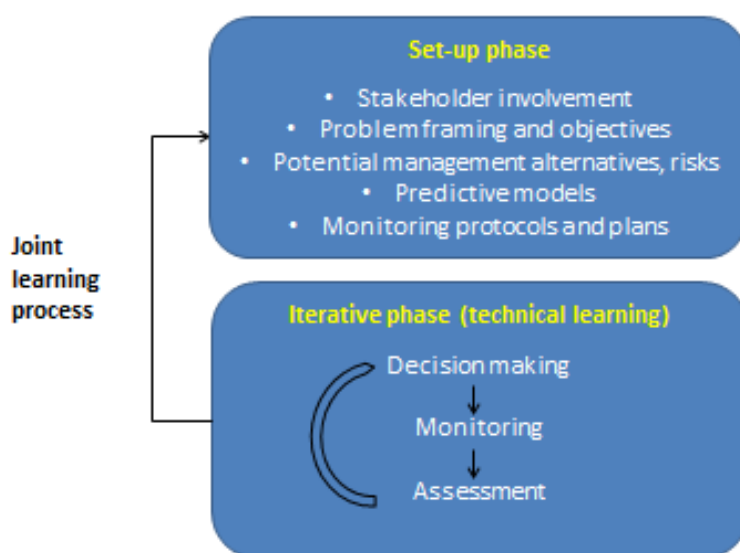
Set-up phase

- Stakeholder involvement
- Problem framing and objectives
- Potential management alternatives, risks
- Predictive models
- Monitoring protocols and plans

Joint learning process

Iterative phase (technical learning)

Decision making

Monitoring

Assessment